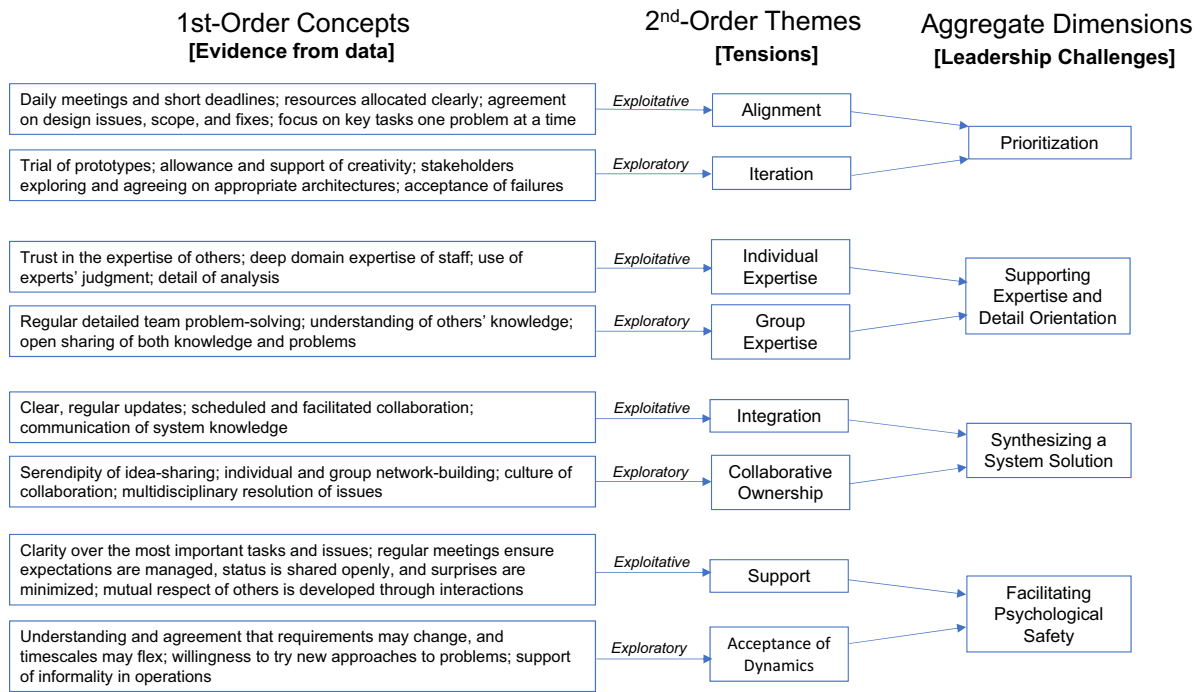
1st-Order Concepts
[Evidence from data]

2$^{nd}$-Order Themes
[Tensions]

Aggregate Dimensions
[Leadership Challenges]

Daily meetings and short deadlines; resources allocated clearly; agreement on design issues, scope, and fixes; focus on key tasks one problem at a time

Exploitative

Alignment

Trial of prototypes; allowance and support of creativity; stakeholders exploring and agreeing on appropriate architectures; acceptance of failures

Exploratory

Iteration

Prioritization

Trust in the expertise of others; deep domain expertise of staff; use of experts' judgment; detail of analysis

Exploitative

Individual Expertise

Regular detailed team problem-solving; understanding of others' knowledge; open sharing of both knowledge and problems

Exploratory

Group Expertise

Supporting Expertise and Detail Orientation

Clear, regular updates; scheduled and facilitated collaboration; communication of system knowledge

Exploitative

Integration

Serendipity of idea-sharing; individual and group network-building; culture of collaboration; multidisciplinary resolution of issues

Exploratory

Collaborative Ownership

Synthesizing a System Solution

Clarity over the most important tasks and issues; regular meetings ensure expectations are managed, status is shared openly, and surprises are minimized; mutual respect of others is developed through interactions

Exploitative

Support

Understanding and agreement that requirements may change, and timescales may flex; willingness to try new approaches to problems; support of informality in operations

Exploratory

Acceptance of Dynamics

Facilitating Psychological Safety